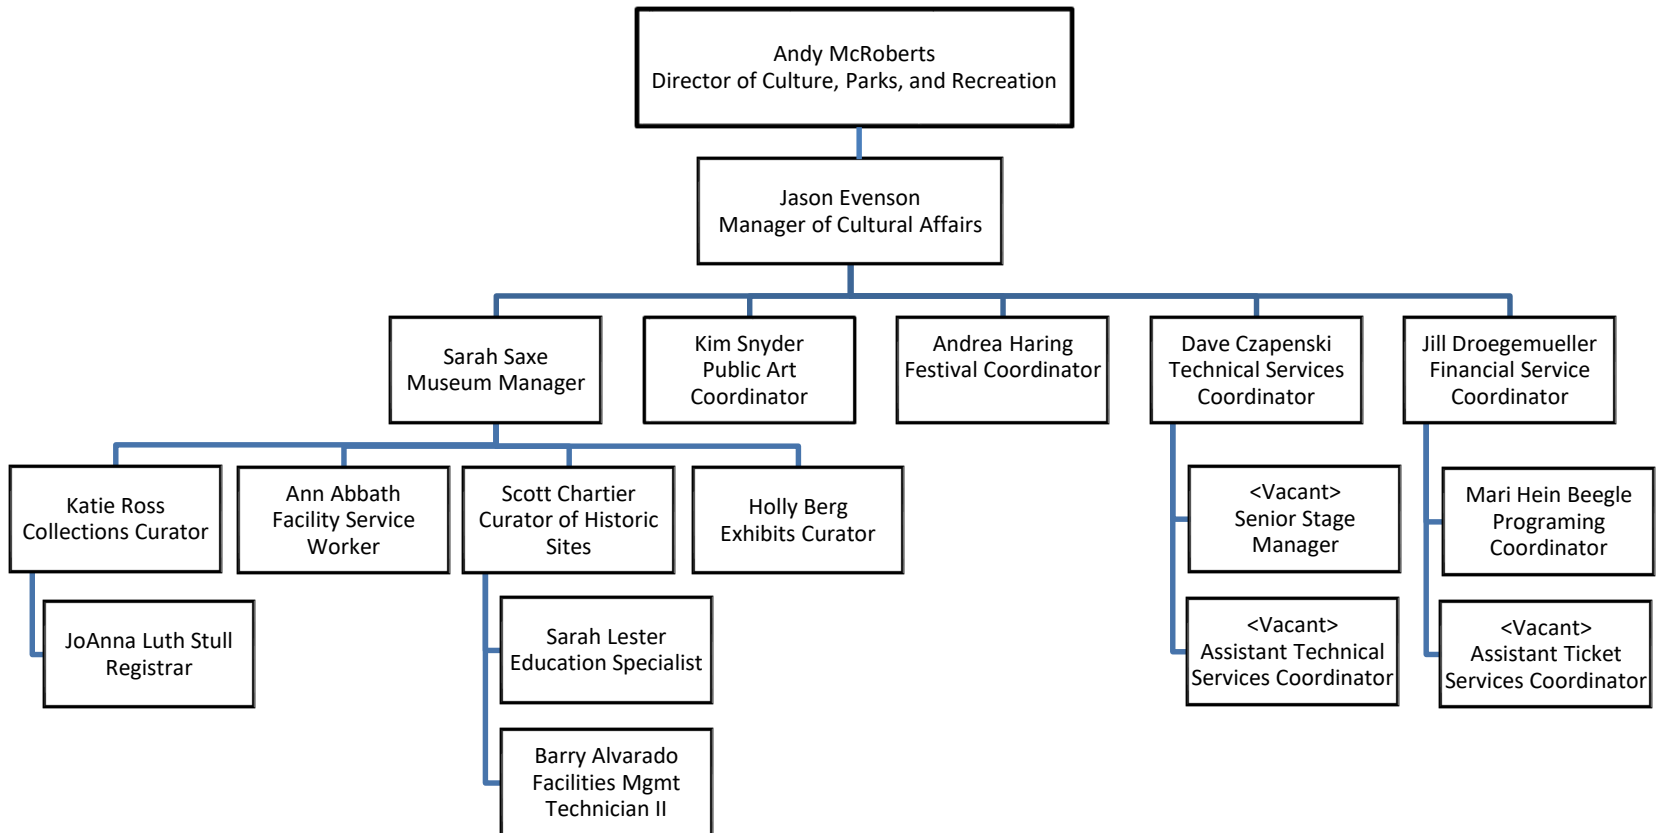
Andy McRoberts
Director of Culture, Parks, and Recreation

Jason Evenson
Manager of Cultural Affairs

Sarah Saxe
Museum Manager

Kim Snyder
Public Art
Coordinator

Andrea Haring
Festival Coordinator

Dave Czapenski
Technical Services
Coordinator

Jill Droegemueller
Financial Service
Coordinator

Katie Ross
Collections Curator

Ann Abbath
Facility Service
Worker

Scott Chartier
Curator of Historic
Sites

Holly Berg
Exhibits Curator

JoAnna Luth Stull
Registrar

Sarah Lester
Education Specialist

Barry Alvarado
Facilities Mgmt
Technician II

<Vacant>
Senior Stage
Manager

<Vacant>
Assistant Technical
Services Coordinator

Mari Hein Beegle
Programing
Coordinator

<Vacant>
Assistant Ticket
Services Coordinator